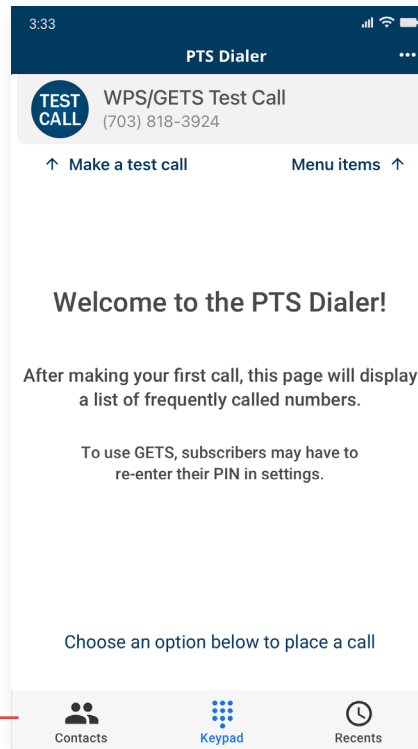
3:33

PTS Dialer

•••

TEST CALL

WPS/GETS Test Call
(703) 818-3924

↑ Make a test call

Menu items ↑

Welcome to the PTS Dialer!

After making your first call, this page will display a list of frequently called numbers.

To use GETS, subscribers may have to re-enter their PIN in settings.

Choose an option below to place a call

Contacts

Keypad

Recents